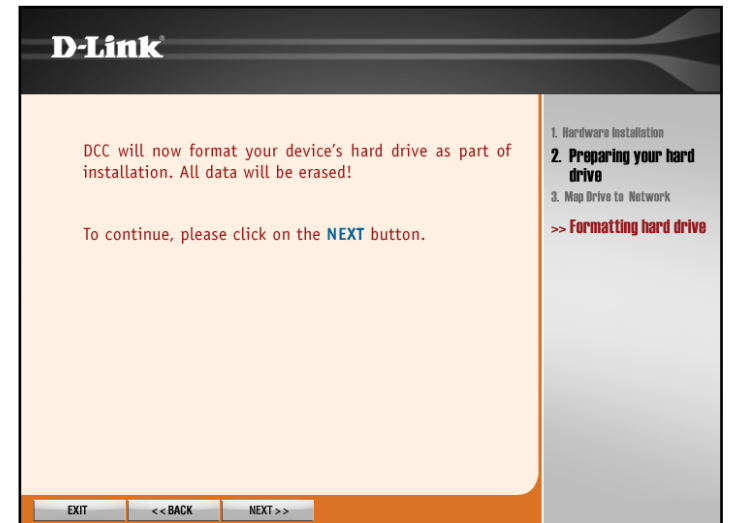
D-Link

DCC will now format your device's hard drive as part of installation. All data will be erased!

To continue, please click on the NEXT button.

1. Hardware Installation
2. Preparing your hard drive
3. Map Drive to Network
>> Formatting hard drive

EXIT
<< BACK
NEXT >>